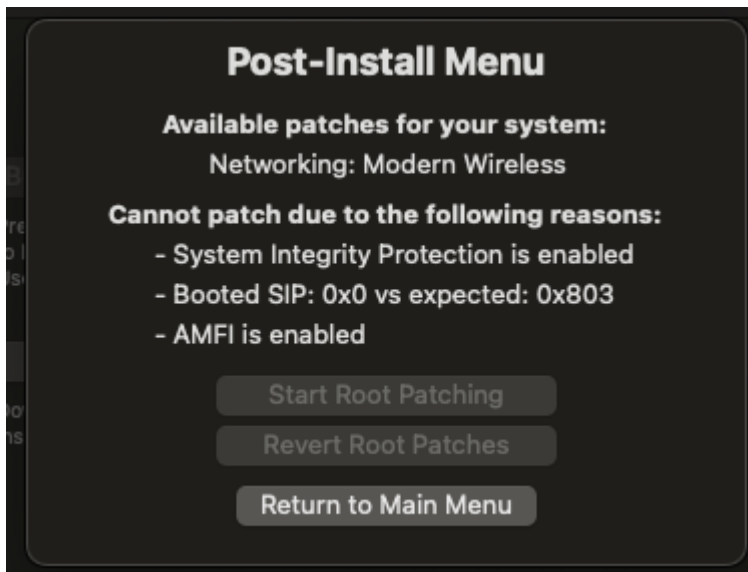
Post-Install Menu

Available patches for your system:
Networking: Modern Wireless

Cannot patch due to the following reasons:
- System Integrity Protection is enabled
- Booted SIP: 0x0 vs expected: 0x803
- AMFI is enabled

Start Root Patching

Revert Root Patches

Return to Main Menu